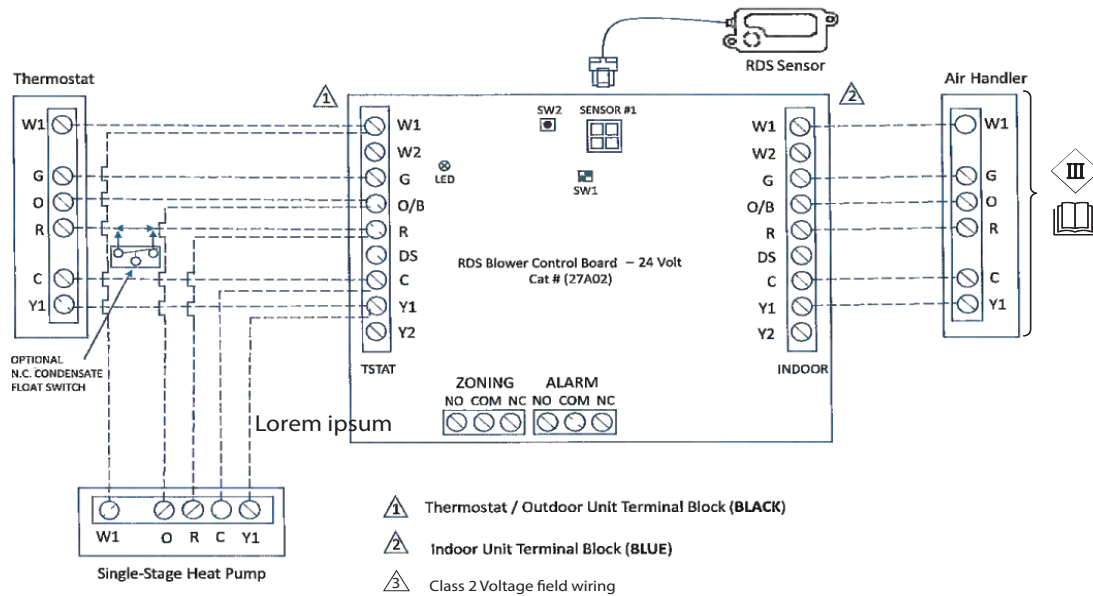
RDS Sensor

Thermostat

W1
G
O
R
C
Y1

1

SW2
SENSOR #1

2

Air Handler

W1
G
O
R
C
Y1

III

W1
W2
G
O/B
R
DS
C
Y1
Y2

LED

SW1

RDS Blower Control Board – 24 Volt
Cat # (27A02)

W1
W2
G
O/B
R
DS
C
Y1
Y2

TSTAT

INDOOR

OPTIONAL
N.C. CONDENSATE
FLOAT SWITCH

ZONING
NO COM NC

ALARM
NO COM NC

Lorem ipsum

W1 O R C Y1

Single-Stage Heat Pump

1 Thermostat / Outdoor Unit Terminal Block (BLACK)

2 Indoor Unit Terminal Block (BLUE)

3 Class 2 Voltage field wiring